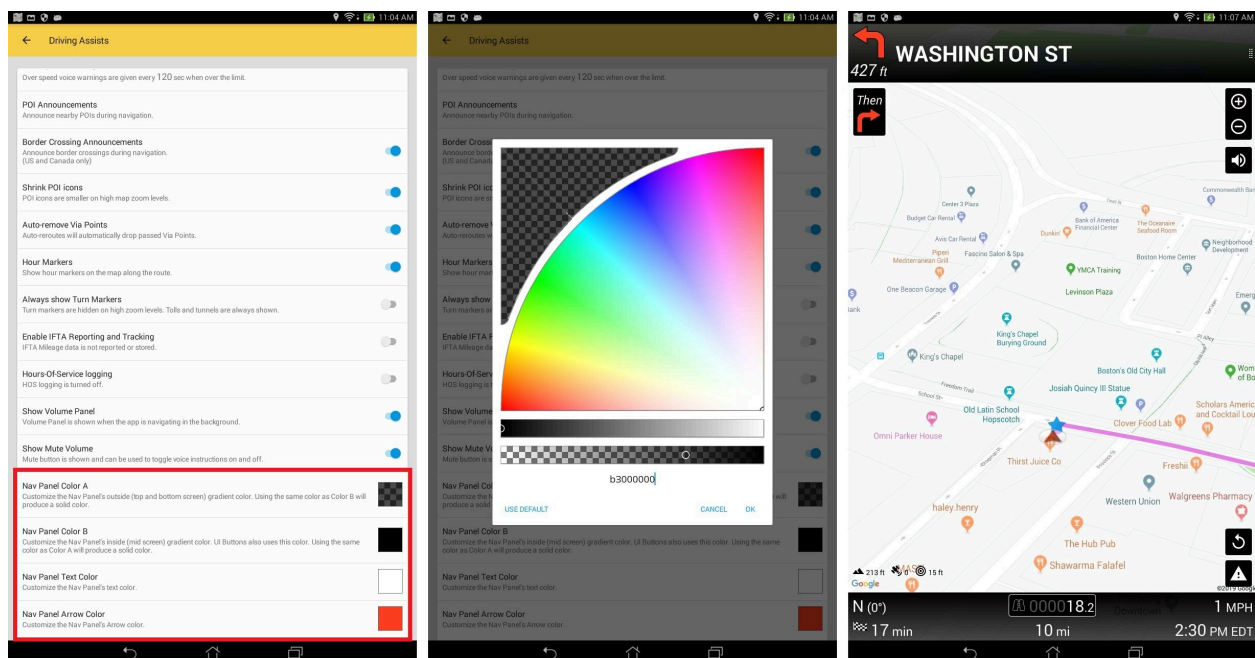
11:04 AM

Driving Assists

Over speed voice warnings are given every 120 sec when over the limit.

POI Announcements
Announce nearby POIs during navigation.

Border Crossing Announcements
Announce border crossings during navigation. (US and Canada only)

Shrink POI icons
POI icons are smaller on high map zoom levels.

Auto-remove Via Points
Auto-reroutes will automatically drop passed Via Points.

Hour Markers
Show hour markers on the map along the route.

Always show Turn Markers
Turn markers are hidden on high zoom levels. Tolls and tunnels are always shown.

Enable IFTA Reporting and Tracking
IFTA Mileage data is not reported or stored.

Hours-Of-Service logging
HOS logging is turned off.

Show Volume Panel
Volume Panel is shown when the app is navigating in the background.

Show Mute Volume
Mute button is shown and can be used to toggle voice instructions on and off.

Nav Panel Color A
Customize the Nav Panel's outside (top and bottom screen) gradient color. Using the same color as Color B will produce a solid color.

Nav Panel Color B
Customize the Nav Panel's inside (mid screen) gradient color. UI Buttons also uses this color. Using the same color as Color A will produce a solid color.

Nav Panel Text Color
Customize the Nav Panel's text color.

Nav Panel Arrow Color
Customize the Nav Panel's Arrow color.

11:04 AM

Driving Assists

Over speed voice warnings are given every 120 sec when over the limit.

POI Announcements
Announce nearby POIs during navigation.

Border Crossi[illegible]
Announce bord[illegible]
(US and Canad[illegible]

Shrink POI ico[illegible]

Auto-remove V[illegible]

Hour Markers
Show hour mar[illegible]

Always show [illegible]
Turn markers are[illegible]

Enable IFTA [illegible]
IFTA Mileage da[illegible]

Hours-Of-Servic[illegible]
HOS logging is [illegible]

Show Volume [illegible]
Volume Panel is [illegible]

Show Mute V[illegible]
Mute button is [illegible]

Nav Panel Co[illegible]

b3000000

USE DEFAULT CANCEL OK

Nav Panel Color B
Customize the Nav Panel's inside (mid screen) gradient color. UI Buttons also uses this color. Using the same color as Color A will produce a solid color.

Nav Panel Text Color
Customize the Nav Panel's text color.

Nav Panel Arrow Color
Customize the Nav Panel's Arrow color.

11:07 AM

427 ft WASHINGTON ST

Then

Center 3 Plaza
Budget Car Rental
Bank of America Financial Center
Dunkin'
The Oceanaire Seafood Room
Commonwealth Ba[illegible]
Avis Car Rental
Pipeline Mediterranean Grill
Fascino Salon & Spa
Boston Home Center
Neighborhood Development
YMCA Training
One Beacon Garage
Levinson Plaza
Emer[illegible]
King's Chapel Burying Ground
King's Chapel
Boston's Old City Hall
Freedom Trail
Josiah Quincy III Statue
Old Latin School Hopscotch
Clover Food Lab
Schools America and Cocktail Lo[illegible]
Omni Parker House
Thirst Juice Co
Freshii
Western Union
Walgreens Pharmacy
haley.henry
The Hub Pub
Shawarma Falafel

213 ft 0 15 ft
Google ©2019 Googl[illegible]

N (0°) 000018.2 1 MPH
17 min 10 mi 2:30 PM EDT